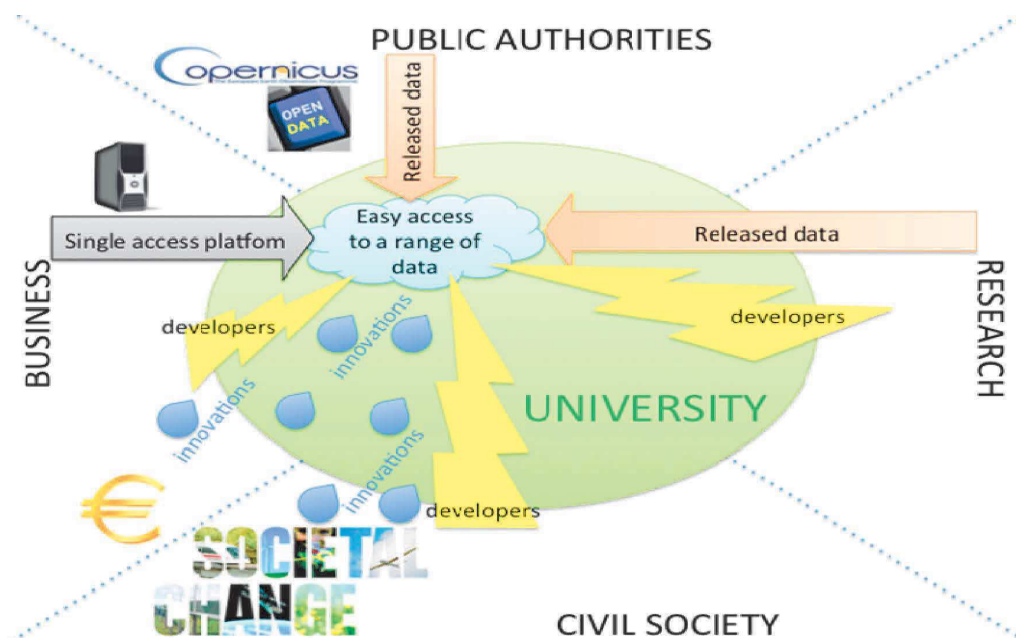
PUBLIC AUTHORITIES

Copernicus

OPEN DATA

Released data

Single access platfom

Easy access to a range of data

Released data

BUSINESS

RESEARCH

developers

innovations

developers

innovations

UNIVERSITY

innovations

developers

€

SOCIETAL CHANGE

CIVIL SOCIETY